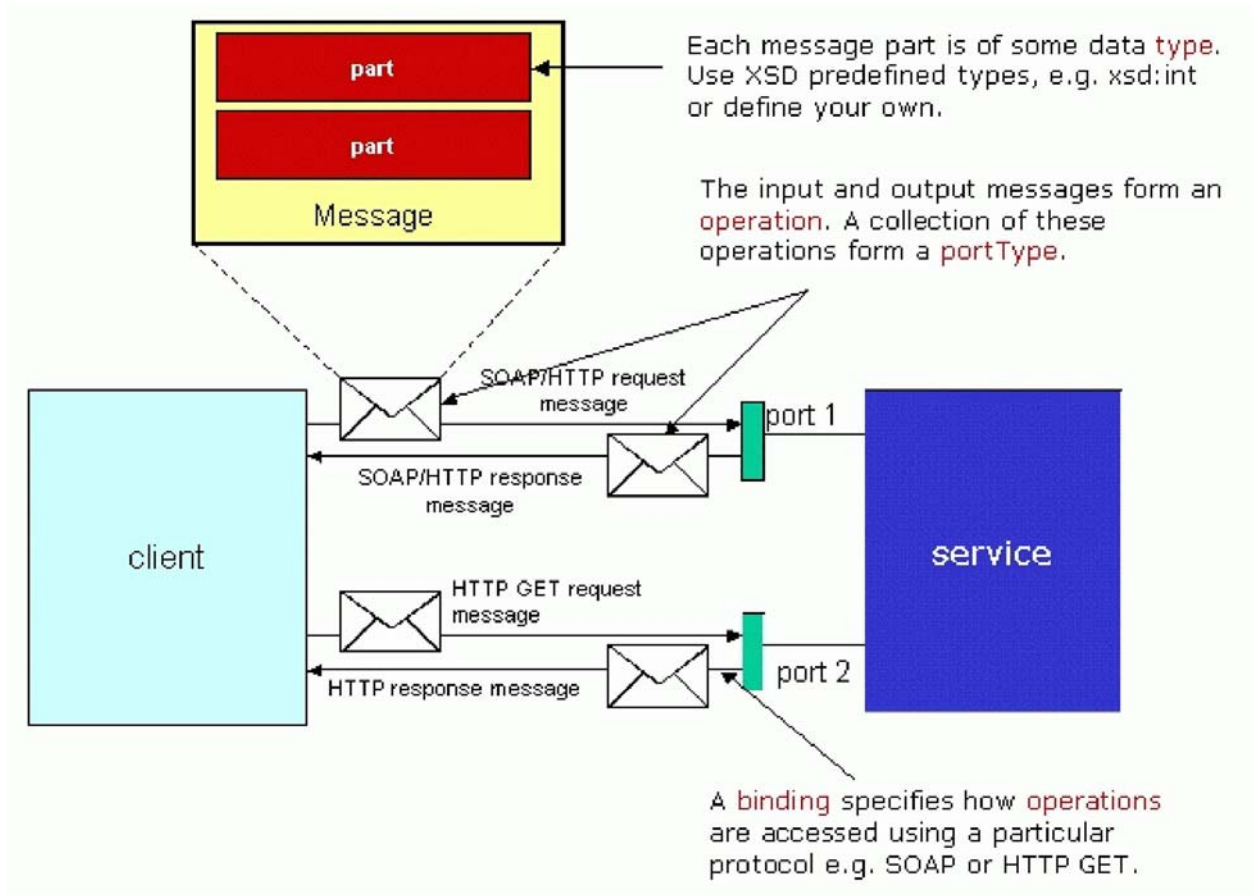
part

part

Message

Each message part is of some data type. Use XSD predefined types, e.g. xsd:int or define your own.

The input and output messages form an operation. A collection of these operations form a portType.

SOAP/HTTP request message

port 1

SOAP/HTTP response message

client

service

HTTP GET request message

port 2

HTTP response message

A binding specifies how operations are accessed using a particular protocol e.g. SOAP or HTTP GET.